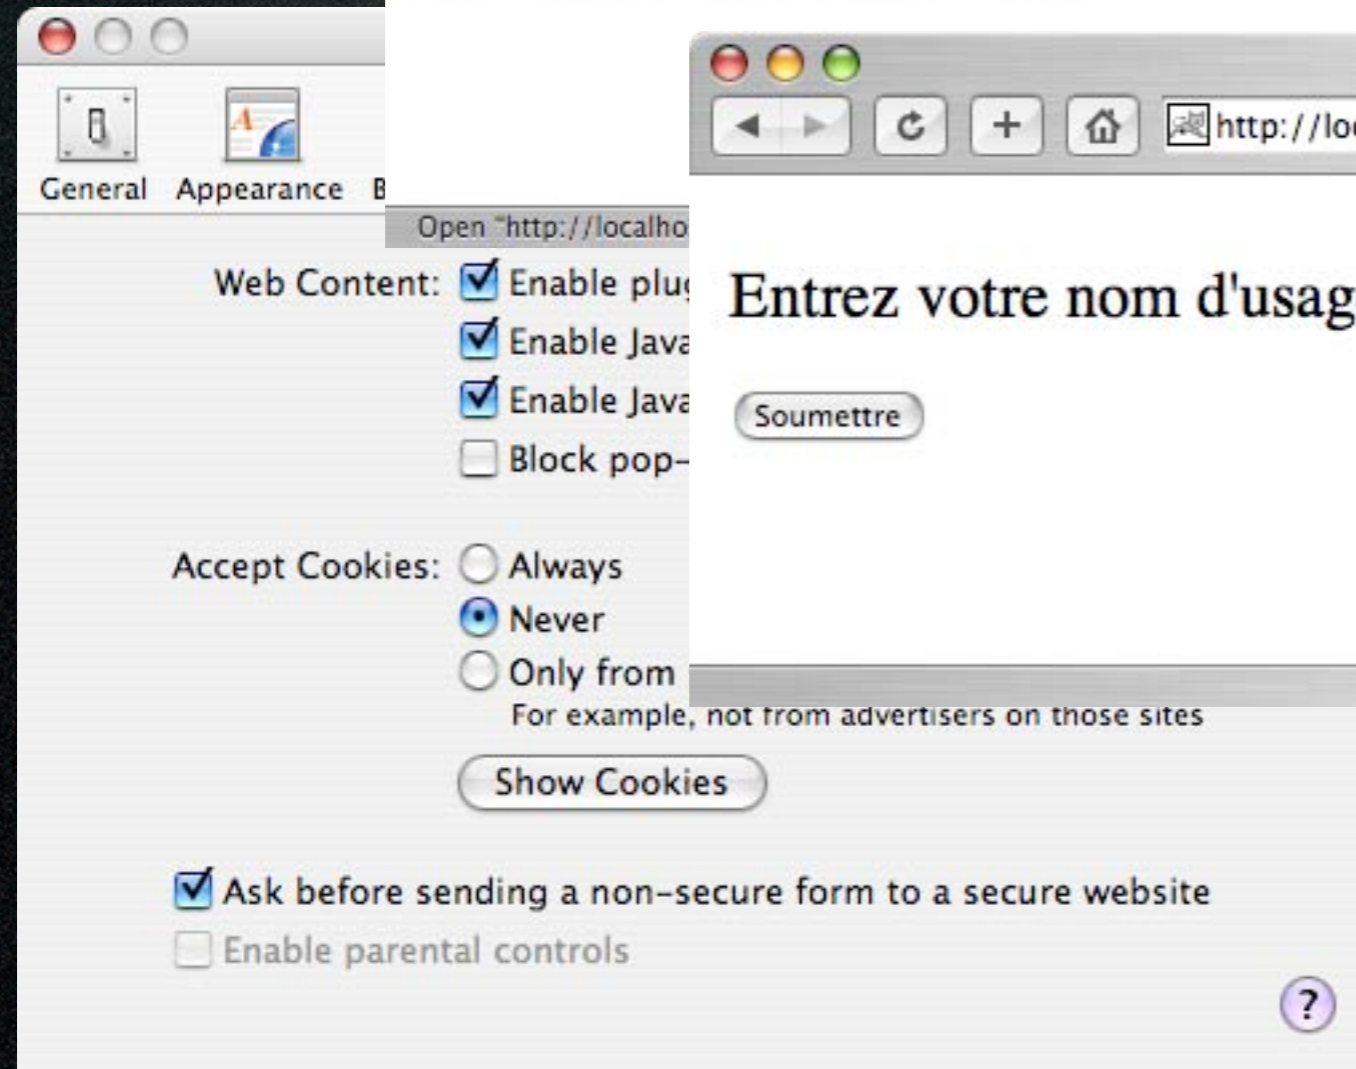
General Appearance B

Open "http://localho

Web Content: Enable plu
Enable Java
Enable Java
Block pop-

Accept Cookies: Always
Never
Only from
For example, not from advertisers on those sites

Show Cookies

Ask before sending a non-secure form to a secure website
Enable parental controls

?

http://lo

Entrez votre nom d'usag

Soumettre